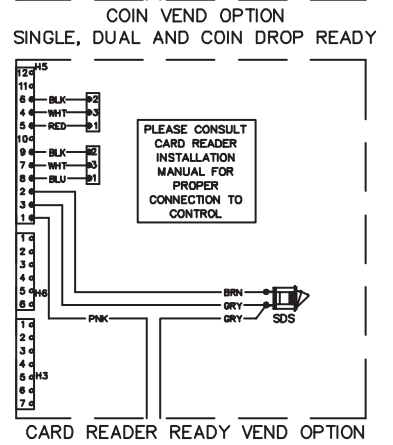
COIN VEND OPTION
SINGLE, DUAL AND COIN DROP READY

H5
12
11
6 BLK 2
4 WHT 3
5 RED 1
10
9 BLK 2
7 WHT 3
8 BLU 1
2
3
1

PLEASE CONSULT CARD READER INSTALLATION MANUAL FOR PROPER CONNECTION TO CONTROL

1
2
3
4
5 H6
6

BRN
GRY
GRY
SDS
PNK

1
2
3
4
5 H3
6
7

CARD READER READY VEND OPTION